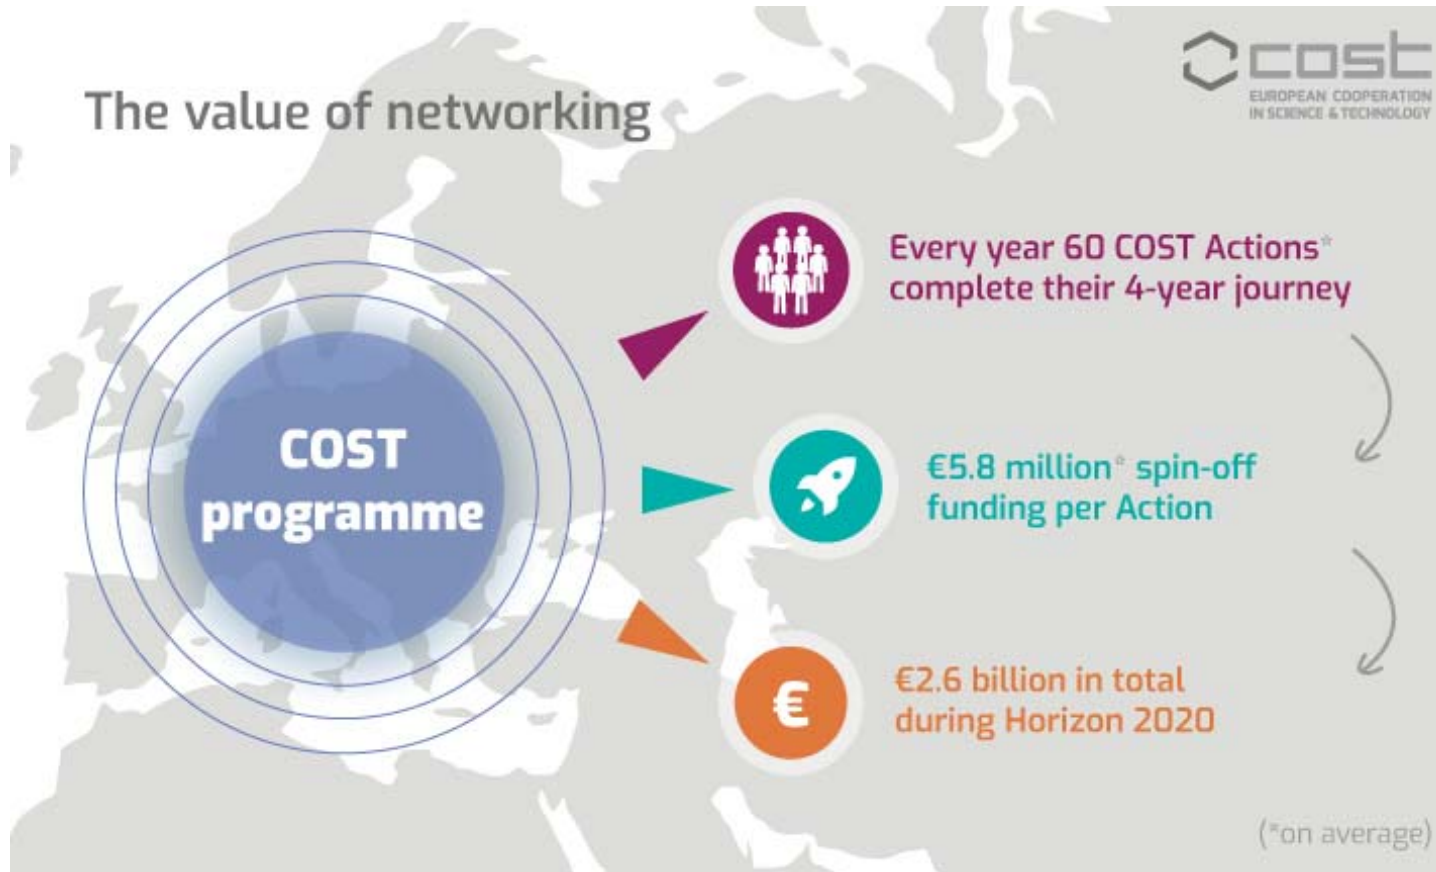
The value of networking

cost
EUROPEAN COOPERATION IN SCIENCE & TECHNOLOGY

COST programme

Every year 60 COST Actions* complete their 4-year journey

€5.8 million* spin-off funding per Action

€2.6 billion in total during Horizon 2020

(*on average)